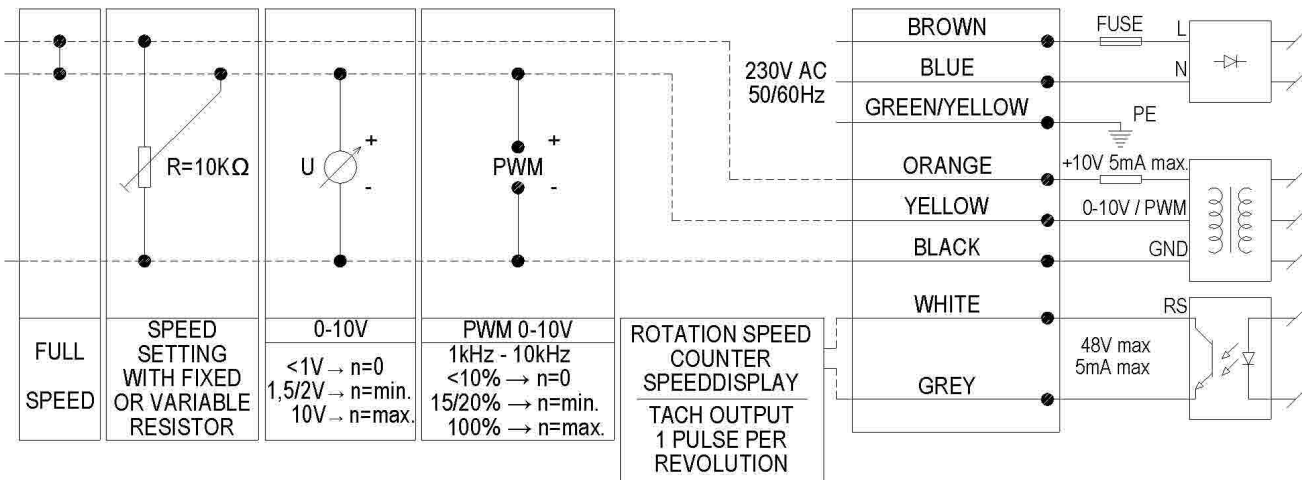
R=10KΩ

U + -

PWM + -

FULL SPEED

SPEED SETTING WITH FIXED OR VARIABLE RESISTOR

0-10V

<1V → n=0
1,5/2V → n=min.
10V → n=max.

PWM 0-10V

1kHz - 10kHz
<10% → n=0
15/20% → n=min.
100% → n=max.

ROTATION SPEED COUNTER SPEEDDISPLAY

TACH OUTPUT 1 PULSE PER REVOLUTION

230V AC
50/60Hz

BROWN

BLUE

GREEN/YELLOW

ORANGE

YELLOW

BLACK

WHITE

GREY

FUSE

L

N

PE

+10V 5mA max.

0-10V / PWM

GND

RS

48V max
5mA max